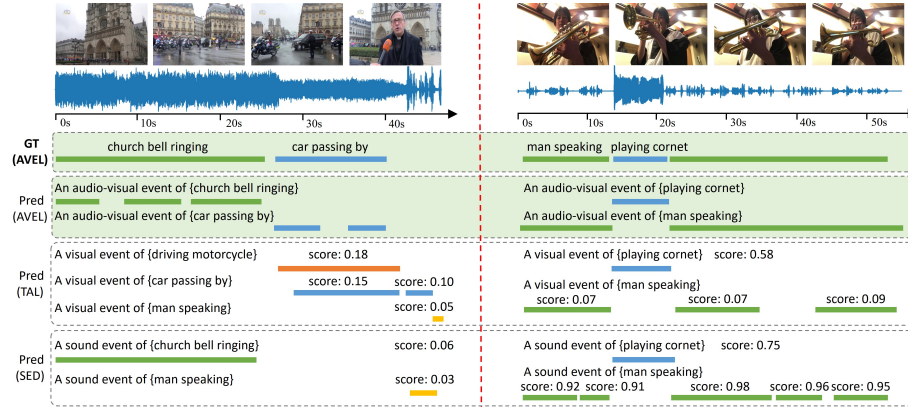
0s 10s 20s 30s 40s

0s 10s 20s 30s 40s 50s

GT (AVEL)

church bell ringing

car passing by

man speaking

playing cornet

Pred (AVEL)

An audio-visual event of {church bell ringing}

An audio-visual event of {car passing by}

An audio-visual event of {playing cornet}

An audio-visual event of {man speaking}

Pred (TAL)

A visual event of {driving motorcycle}

score: 0.18

A visual event of {car passing by}

score: 0.15

score: 0.10

A visual event of {man speaking}

score: 0.05

A visual event of {playing cornet}

score: 0.58

A visual event of {man speaking}

score: 0.07

score: 0.07

score: 0.09

Pred (SED)

A sound event of {church bell ringing}

score: 0.06

A sound event of {man speaking}

score: 0.03

A sound event of {playing cornet}

score: 0.75

A sound event of {man speaking}

score: 0.92

score: 0.91

score: 0.98

score: 0.96

score: 0.95